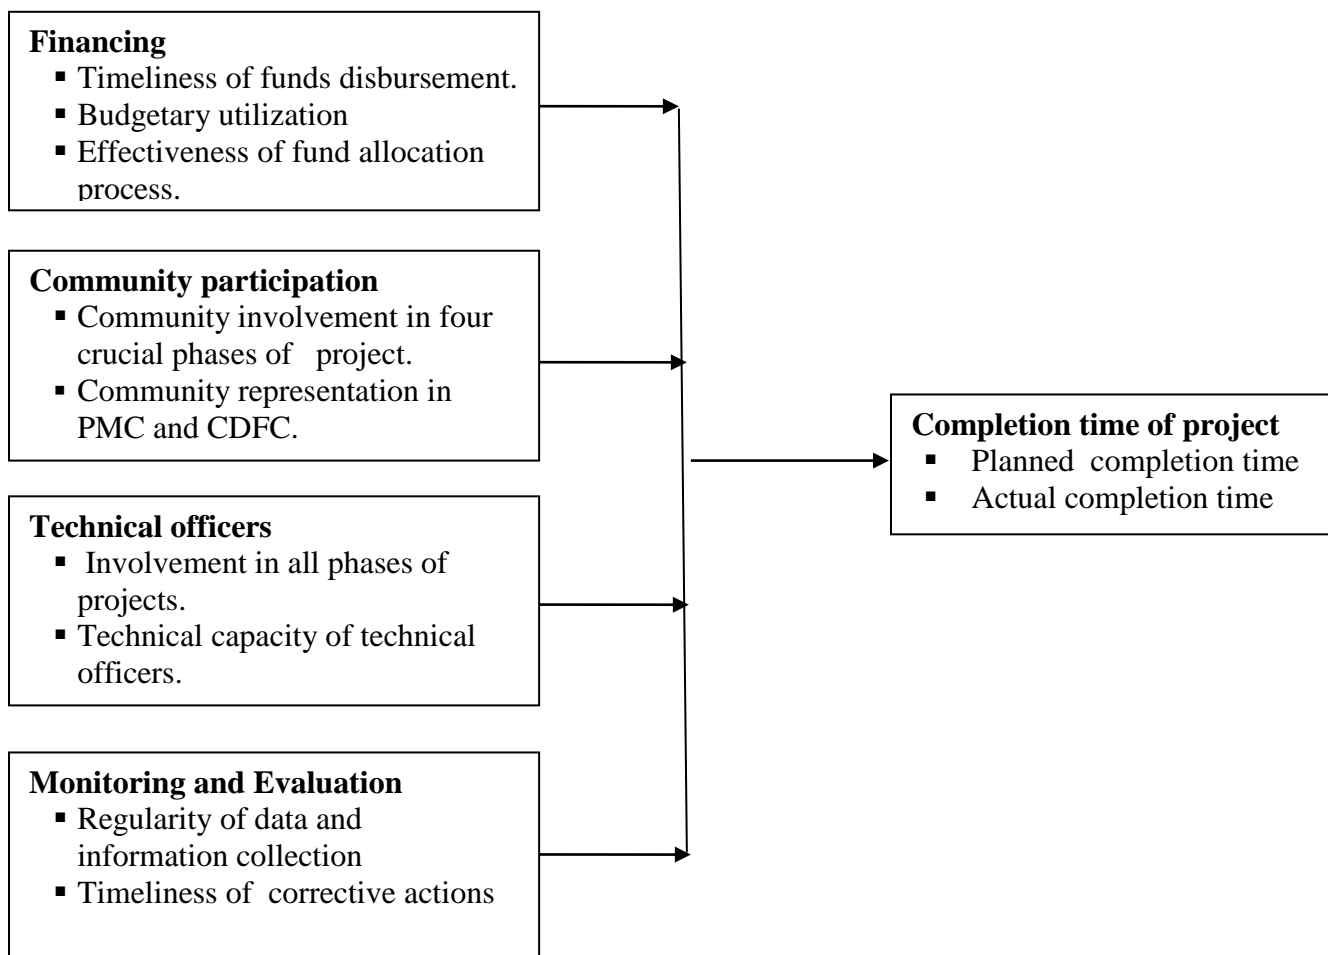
**Financing**
- Timeliness of funds disbursement.
- Budgetary utilization
- Effectiveness of fund allocation process.

**Community participation**
- Community involvement in four crucial phases of project.
- Community representation in PMC and CDFC.

**Technical officers**
- Involvement in all phases of projects.
- Technical capacity of technical officers.

**Monitoring and Evaluation**
- Regularity of data and information collection
- Timeliness of corrective actions

**Completion time of project**
- Planned completion time
- Actual completion time